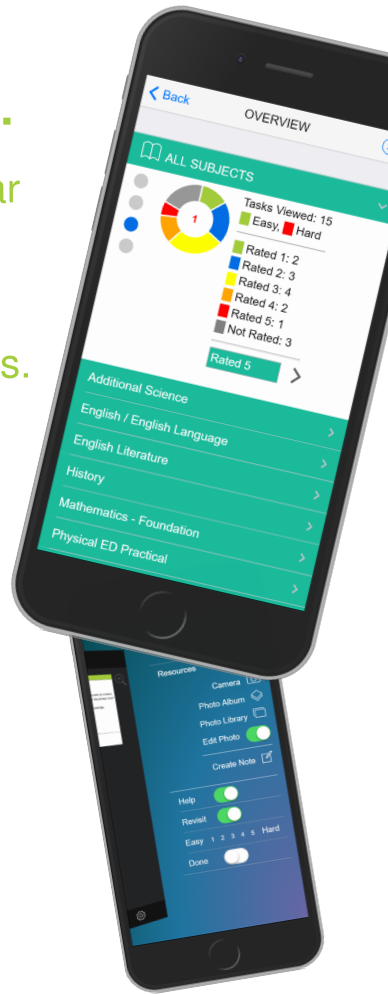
.
ar
s.

Back
OVERVIEW
ALL SUBJECTS
1
Tasks Viewed: 15
Easy, Hard
Rated 1: 2
Rated 2: 3
Rated 3: 4
Rated 4: 2
Rated 5: 1
Not Rated: 3
Rated 5
Additional Science
English / English Language
English Literature
History
Mathematics - Foundation
Physical ED Practical

Resources
Camera
Photo Album
Photo Library
Edit Photo
Create Note
Help
Revisit
Easy 1 2 3 4 5 Hard
Done